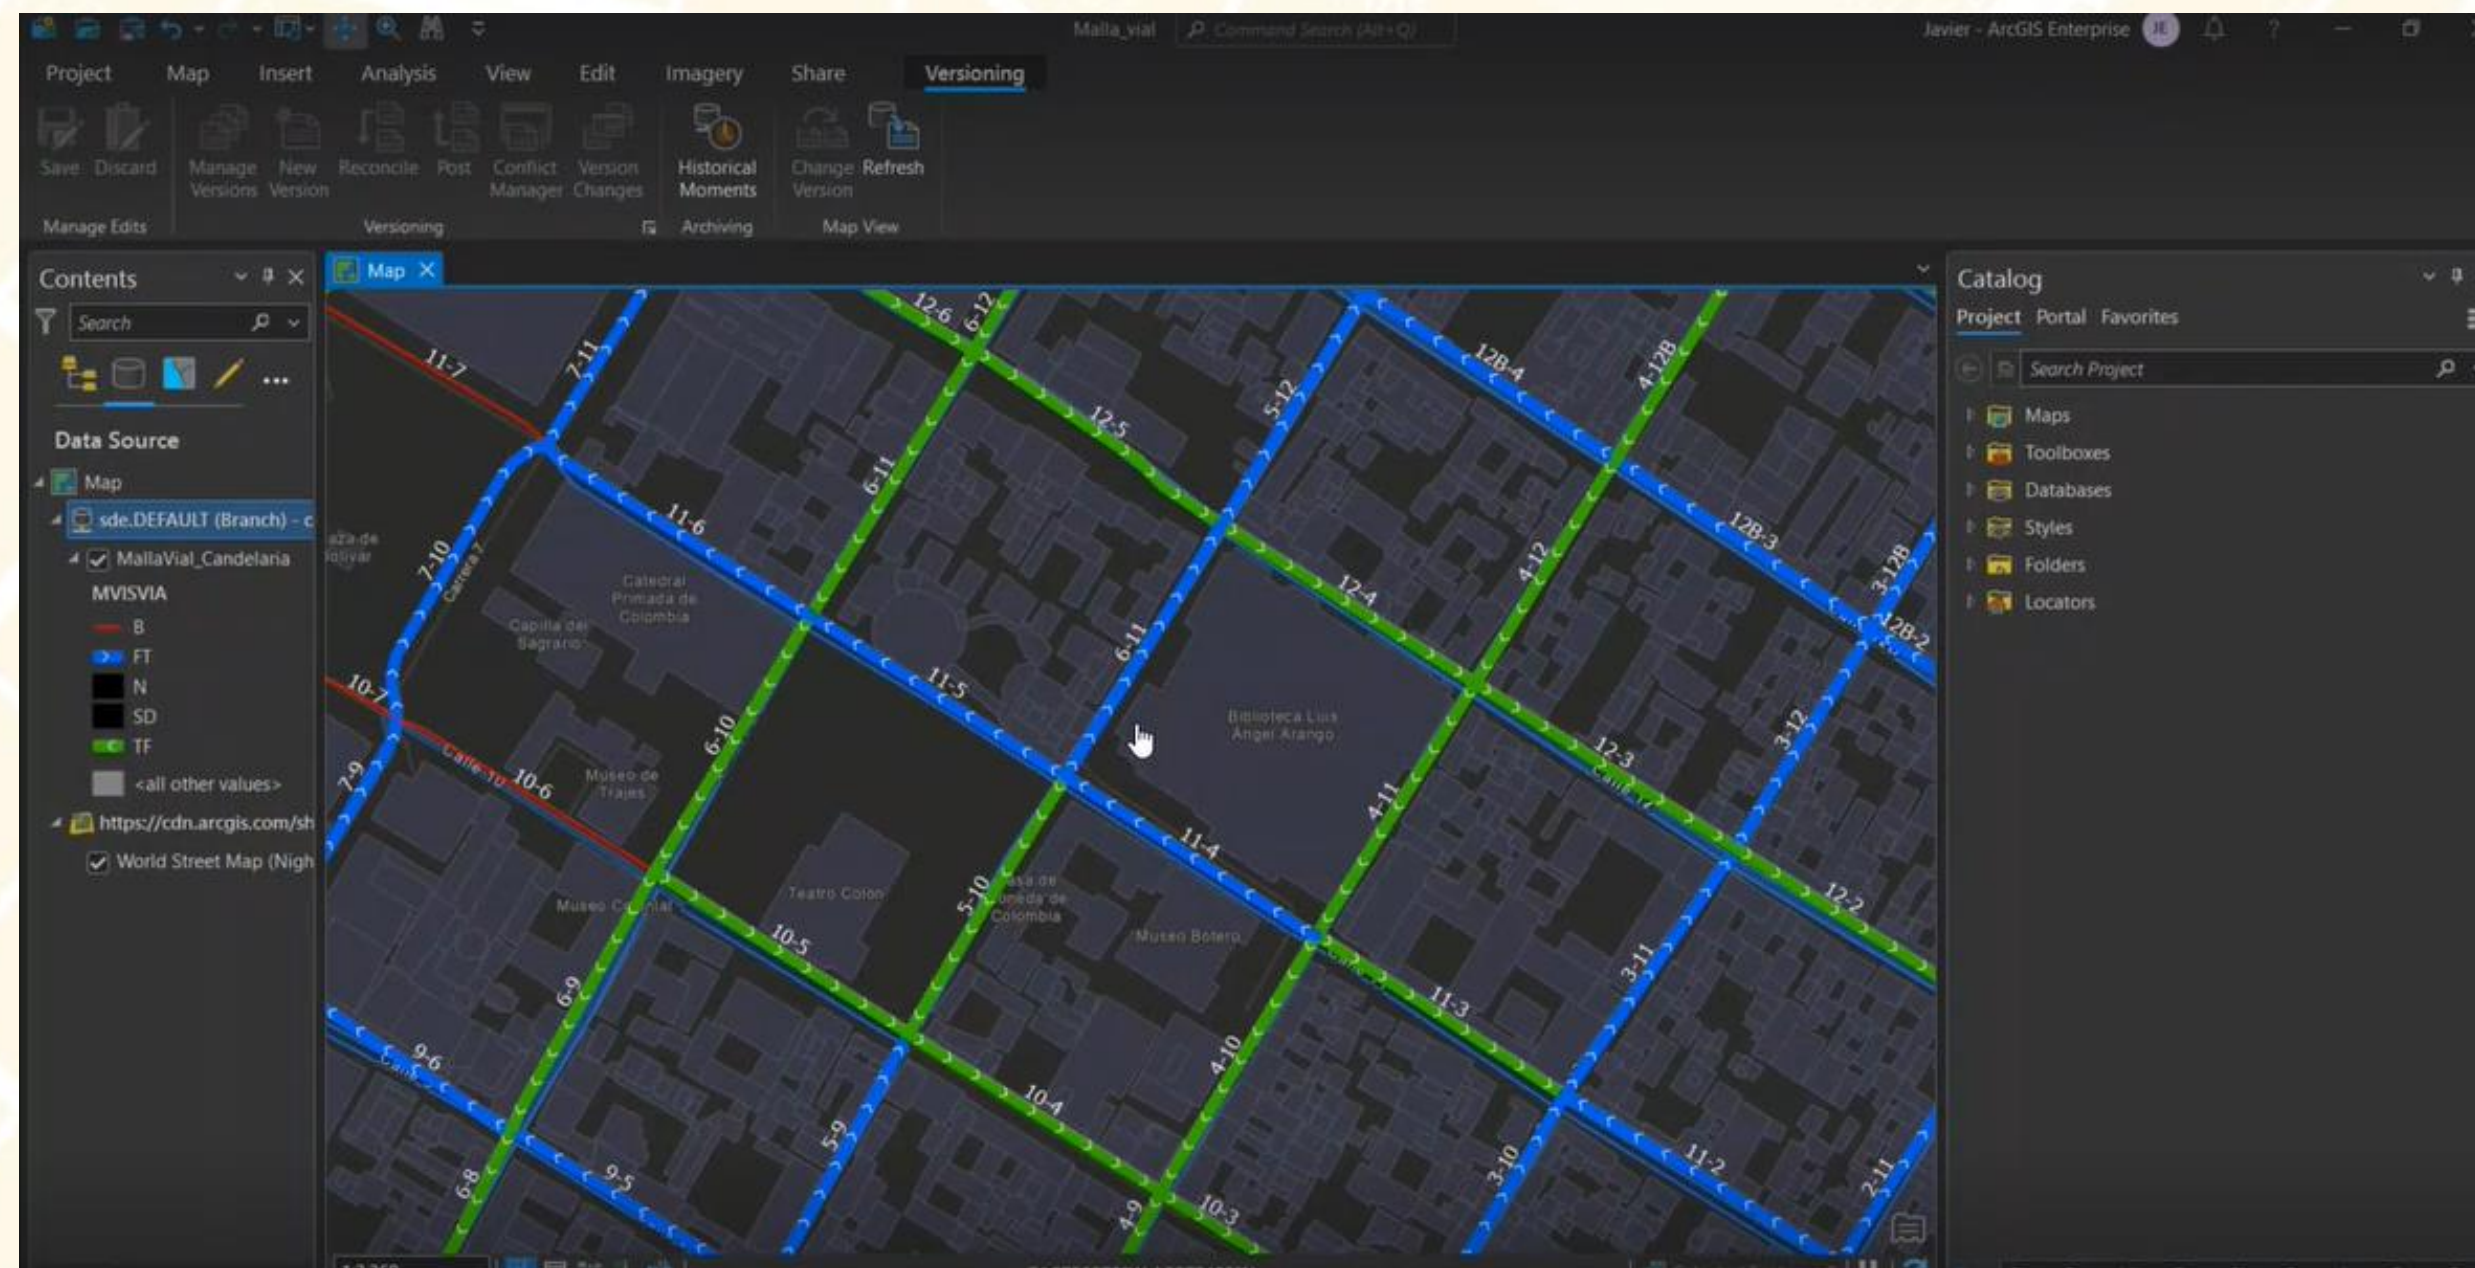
Malla_vial Command Search (Alt+Q) Javier - ArcGIS Enterprise JE

Project Map Insert Analysis View Edit Imagery Share Versioning

Save Discard Manage Versions New Version Reconcile Post Conflict Manager Version Changes Historical Moments Change Version Refresh

Manage Edits Versioning Archiving Map View

Contents

Search

Data Source

Map

sde.DEFAULT (Branch) - c

MallaVial_Candelaria

MVISVIA

B

FT

N

SD

TF

<all other values>

https://cdn.arcgis.com/sh

World Street Map (Nigh

Map

11-7 7-11 12-6 6-12 12-5 5-12 12B-4 4-12B 11-6 6-11 12B-3 3-12B 12-4 4-12 12B-2 7-10 Carrera 7 Catedral Primada de Colombia Capilla del Sagrario 6-11 11-5 10-7 6-10 Biblioteca Luis Angel Arango 12-3 3-12 7-9 Calle 10 10-6 Museo de Trajes 4-11 11-4 12-2 Teatro Colon 5-10 Casa de Moneda de Colombia Museo Colonial Museo Botero 10-5 3-11 6-9 11-3 9-6 4-10 10-4 5-9 11-2 3-10 6-8 9-5 4-9 10-3 2-11 aza de olivar

Catalog

Project Portal Favorites

Search Project

Maps

Toolboxes

Databases

Styles

Folders

Locators